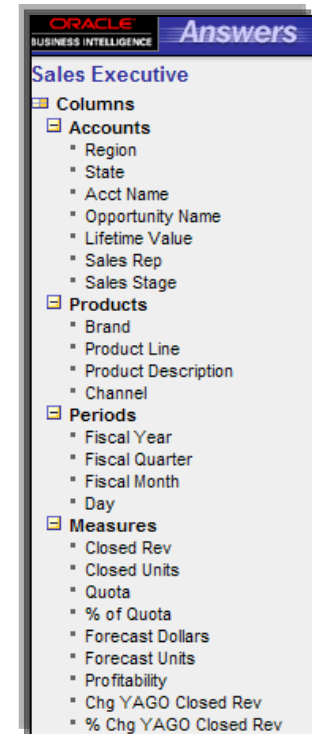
ORACLE
BUSINESS INTELLIGENCE
Answers

Sales Executive

Columns
Accounts
Region
State
Acct Name
Opportunity Name
Lifetime Value
Sales Rep
Sales Stage
Products
Brand
Product Line
Product Description
Channel
Periods
Fiscal Year
Fiscal Quarter
Fiscal Month
Day
Measures
Closed Rev
Closed Units
Quota
% of Quota
Forecast Dollars
Forecast Units
Profitability
Chg YAGO Closed Rev
% Chg YAGO Closed Rev